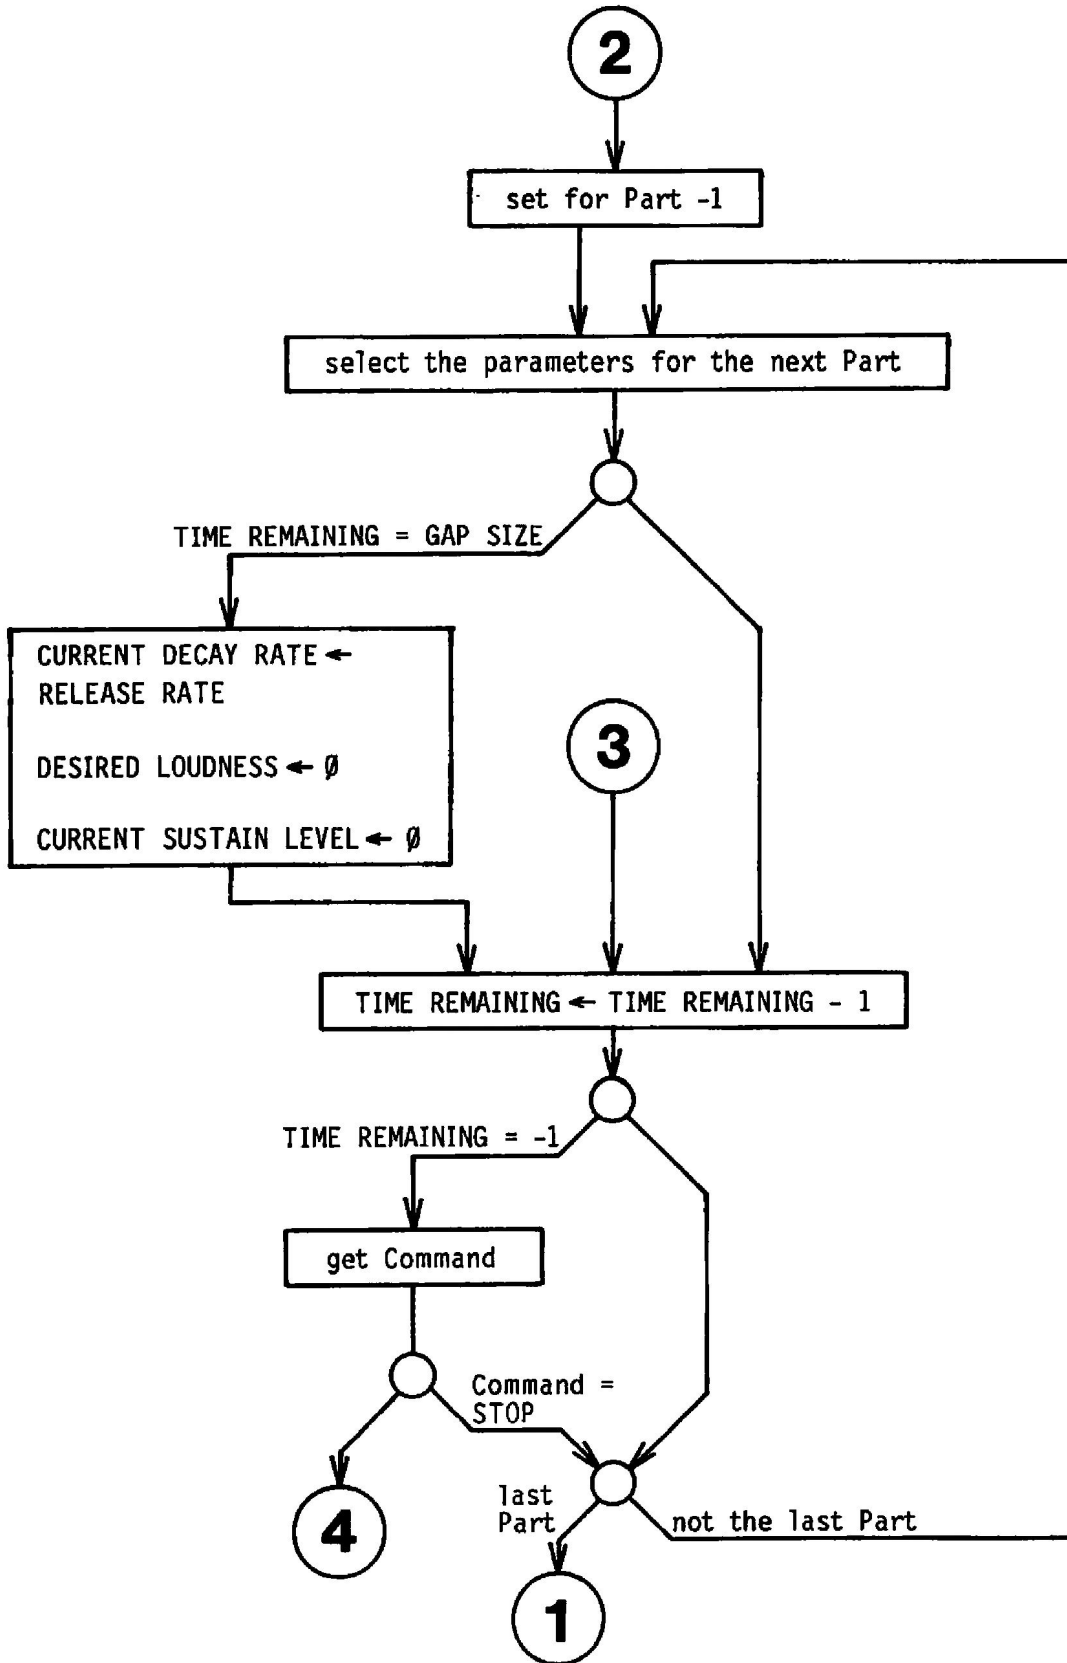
2

set for Part -1

select the parameters for the next Part

TIME REMAINING = GAP SIZE

CURRENT DECAY RATE ← RELEASE RATE

DESIRED LOUDNESS ← Ø

CURRENT SUSTAIN LEVEL ← Ø

3

TIME REMAINING ← TIME REMAINING - 1

TIME REMAINING = -1

get Command

Command = STOP

4

last Part

not the last Part

1